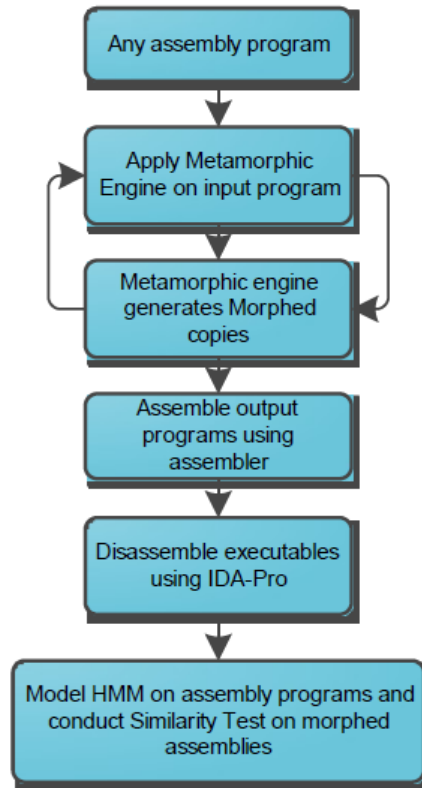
Any assembly program

Apply Metamorphic Engine on input program

Metamorphic engine generates Morphed copies

Assemble output programs using assembler

Disassemble executables using IDA-Pro

Model HMM on assembly programs and conduct Similarity Test on morphed assemblies